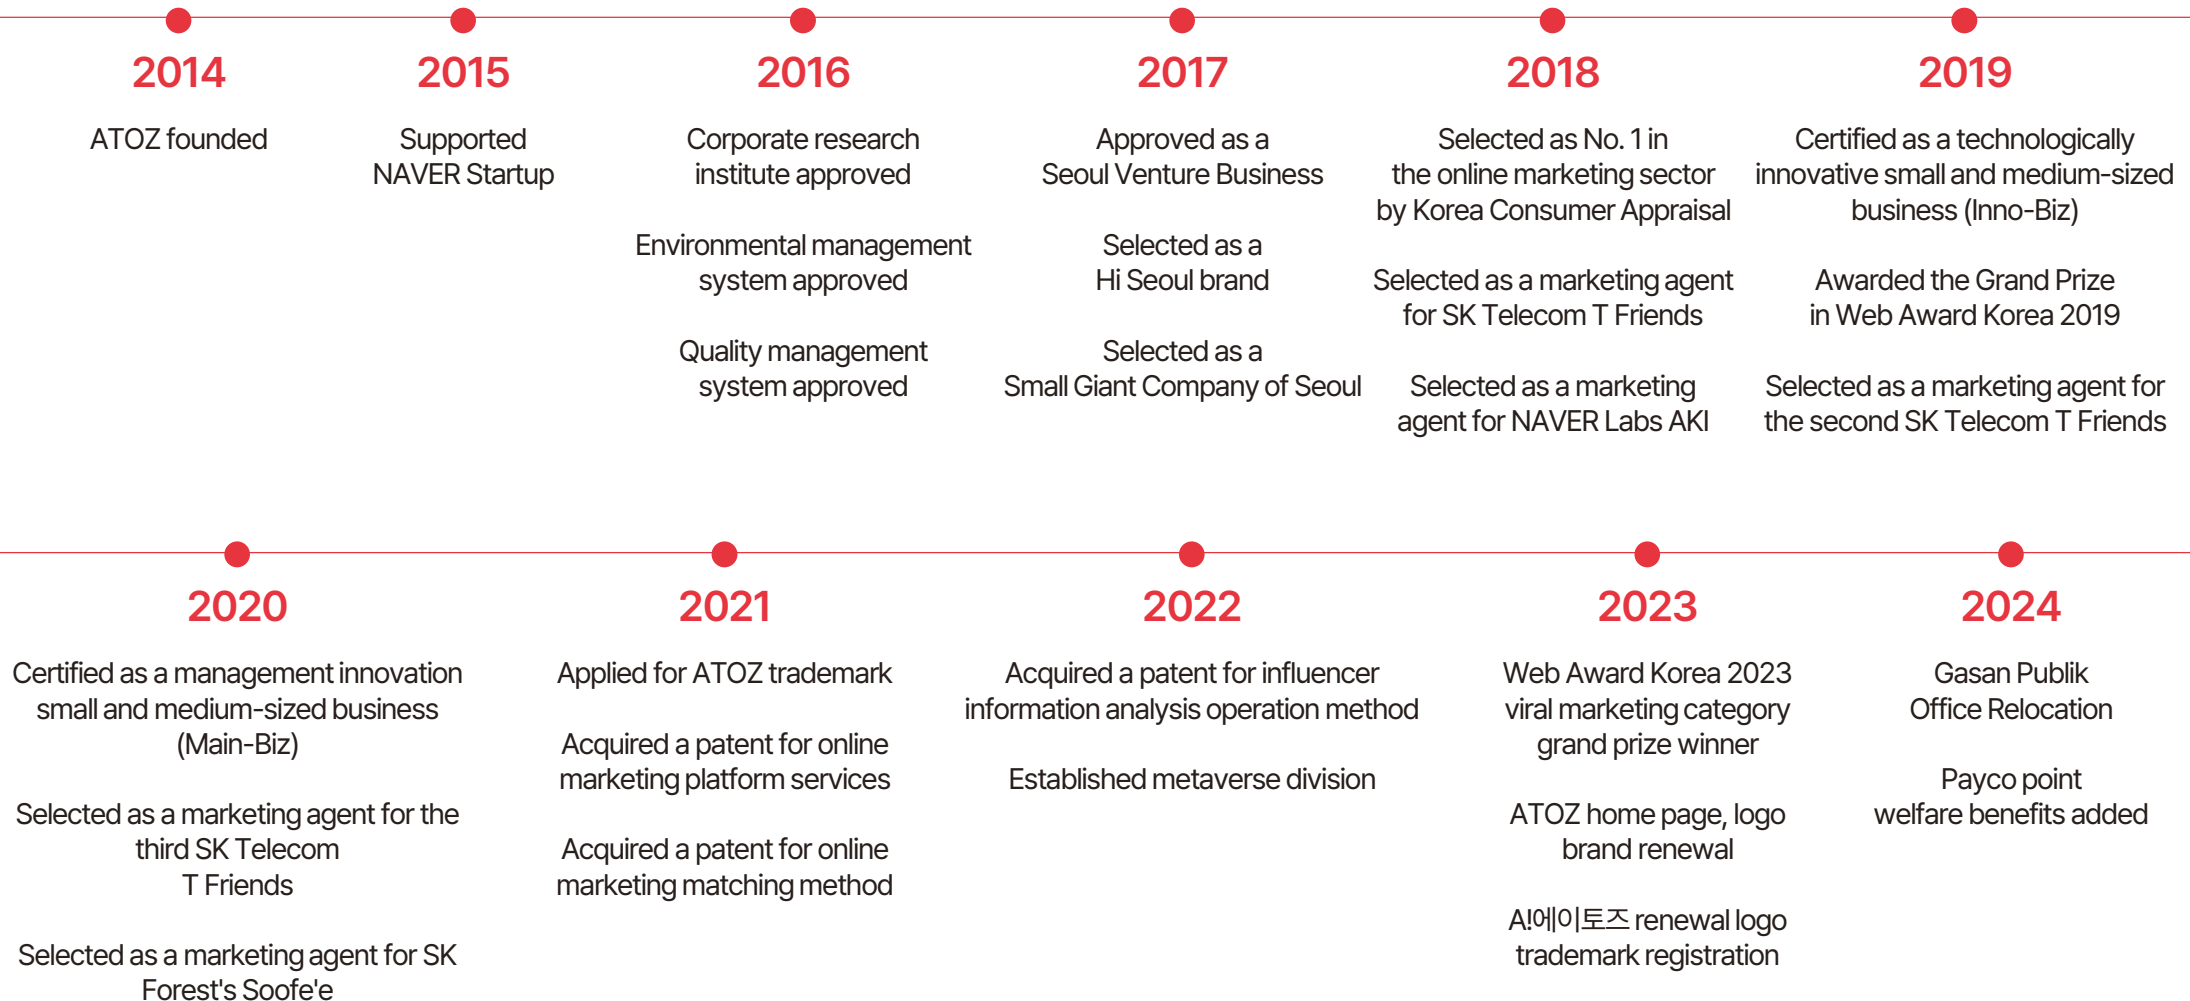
2014

ATOZ founded

2015

Supported NAVER Startup

2016

Corporate research institute approved

Environmental management system approved

Quality management system approved

2017

Approved as a Seoul Venture Business

Selected as a Hi Seoul brand

Selected as a Small Giant Company of Seoul

2018

Selected as No. 1 in the online marketing sector by Korea Consumer Appraisal

Selected as a marketing agent for SK Telecom T Friends

Selected as a marketing agent for NAVER Labs AKI

2019

Certified as a technologically innovative small and medium-sized business (Inno-Biz)

Awarded the Grand Prize in Web Award Korea 2019

Selected as a marketing agent for the second SK Telecom T Friends

2020

Certified as a management innovation small and medium-sized business (Main-Biz)

Selected as a marketing agent for the third SK Telecom T Friends

Selected as a marketing agent for SK Forest's Soofe'e

2021

Applied for ATOZ trademark

Acquired a patent for online marketing platform services

Acquired a patent for online marketing matching method

2022

Acquired a patent for influencer information analysis operation method

Established metaverse division

2023

Web Award Korea 2023 viral marketing category grand prize winner

ATOZ home page, logo brand renewal

A!에이토즈 renewal logo trademark registration

2024

Gasan Publik Office Relocation

Payco point welfare benefits added